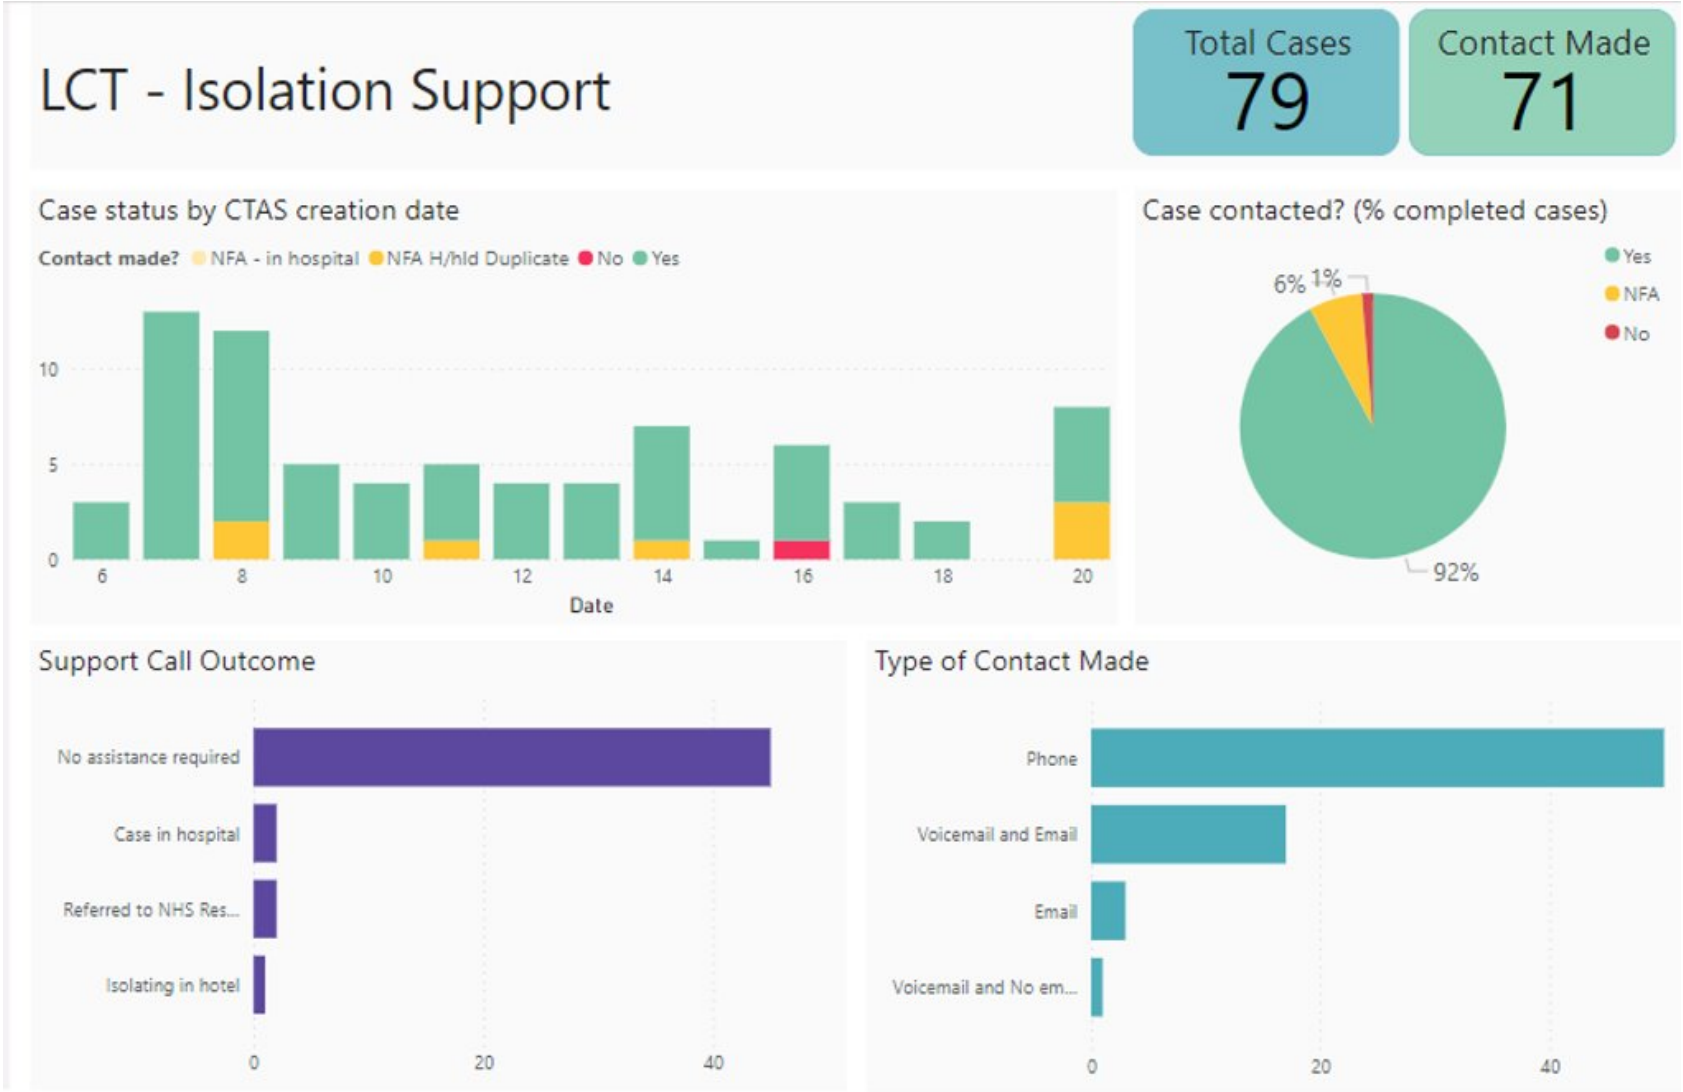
LCT - Isolation Support

Total Cases
79

Contact Made
71

Case status by CTAS creation date

Contact made? NFA - in hospital NFA H/hld Duplicate No Yes

10
5
0
6 8 10 12 14 16 18 20
Date

Case contacted? (% completed cases)

Yes
NFA
No

6% 1%
92%

Support Call Outcome

No assistance required
Case in hospital
Referred to NHS Res...
Isolating in hotel

0 20 40

Type of Contact Made

Phone
Voicemail and Email
Email
Voicemail and No em...

0 20 40